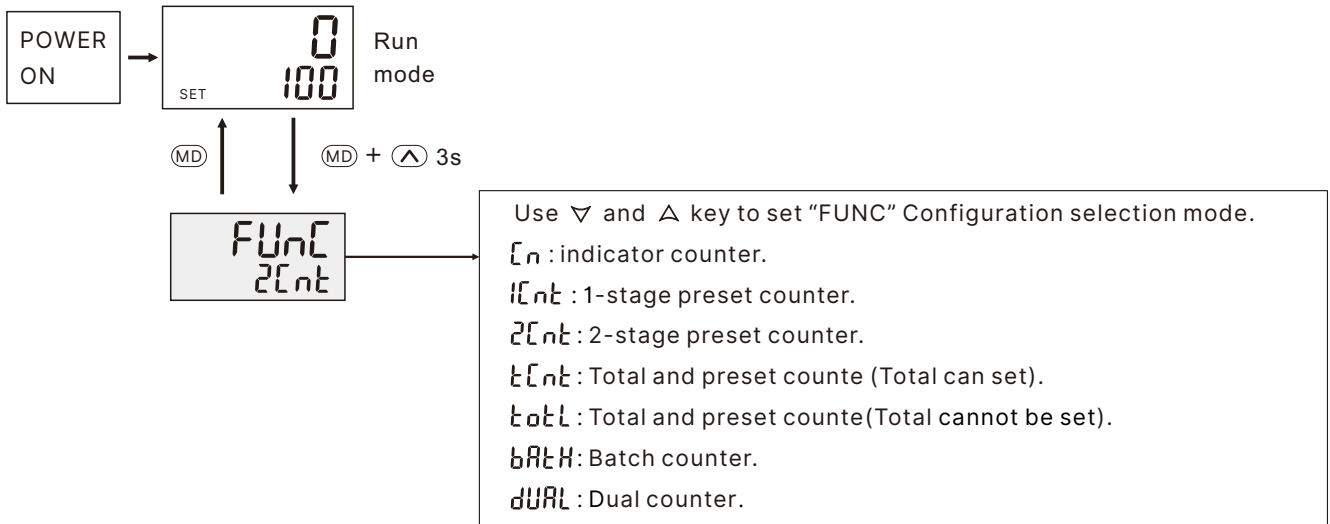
POWER ON

0
SET 100
Run mode

MD

MD + ∧ 3s

FUnC
2Cnt

Use ∀ and ∆ key to set "FUNC" Configuration selection mode.
Cn : indicator counter.
1Cnt : 1-stage preset counter.
2Cnt : 2-stage preset counter.
tCnt : Total and preset counte (Total can set).
totL : Total and preset counte(Total cannot be set).
bAtH: Batch counter.
dUAL : Dual counter.